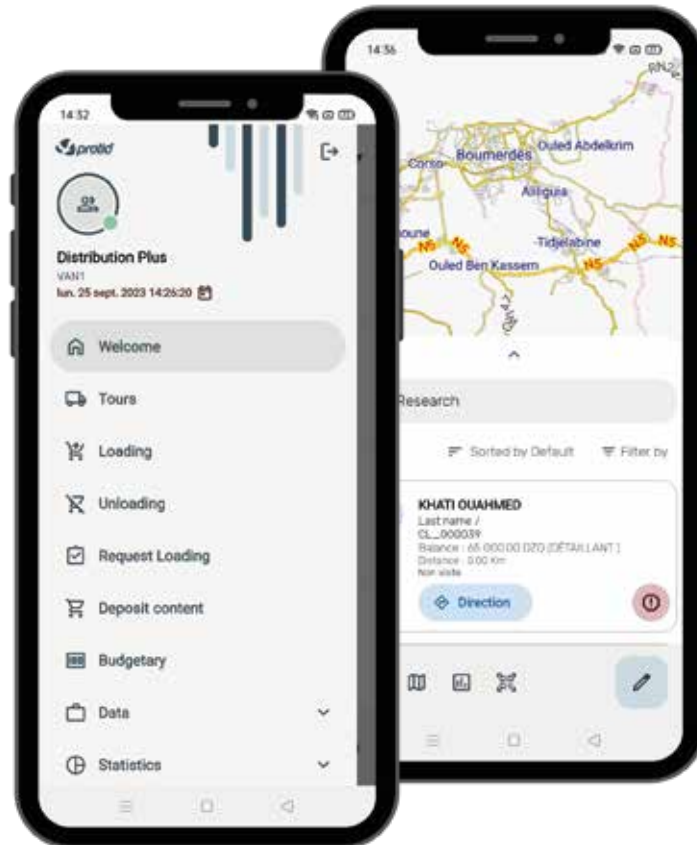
14:32

prolid

Distribution Plus
VAN1
lun. 25 sept. 2023 14:26:20

Welcome
Tours
Loading
Unloading
Request Loading
Deposit content
Budgetary
Data
Statistics

14:36

Corso
Boumerdes
Ouled Abdelkrim
Ammal
Alliguia
Tidjelabine
Ouled Ben Kassem
N5
N5
N5
N5

Research

Sorted by Default
Filter by

KHATI OUAHMED
Last name /
CL_000039
Balance : 65 000.00 DZD [DÉTAILLANT]
Distance : 0.00 Km
Non visite

Direction